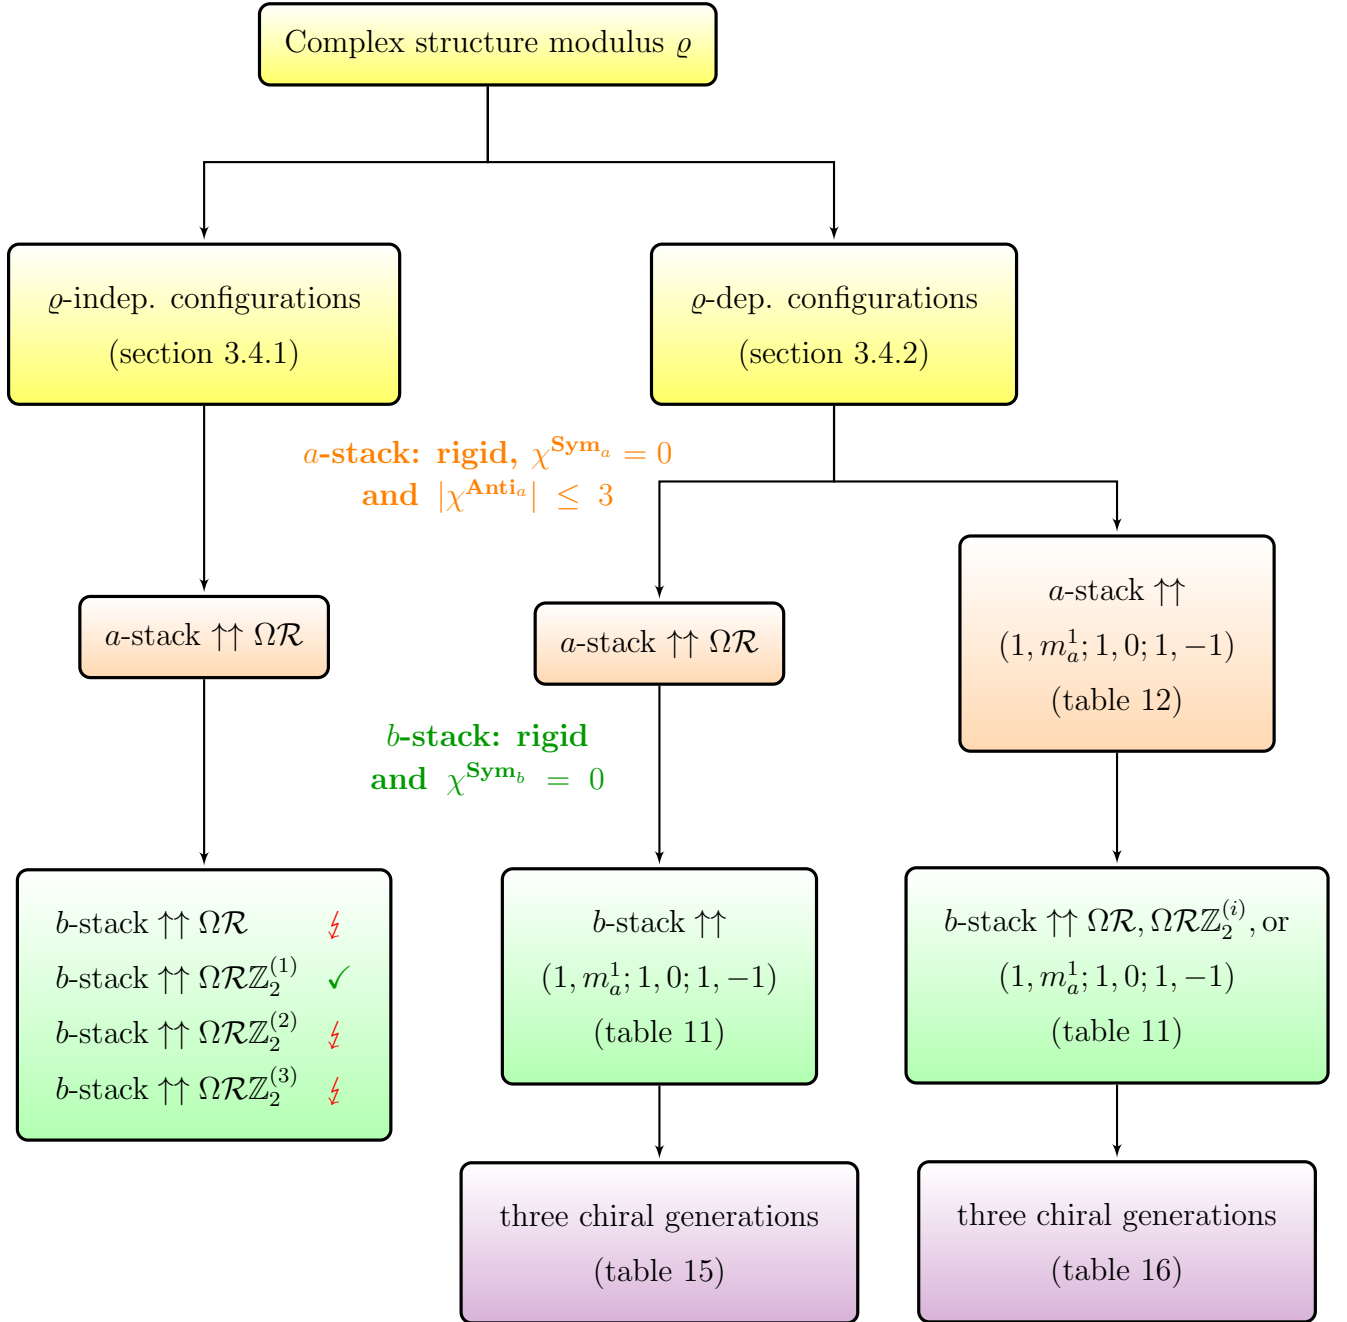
Complex structure modulus $\varrho$

$\varrho$-indep. configurations
(section 3.4.1)

$\varrho$-dep. configurations
(section 3.4.2)

$a$-stack: rigid, $\chi^{\mathbf{Sym}_a} = 0$
and $|\chi^{\mathbf{Anti}_a}| \leq 3$

$a$-stack $\uparrow\uparrow \Omega\mathcal{R}$

$a$-stack $\uparrow\uparrow \Omega\mathcal{R}$

$a$-stack $\uparrow\uparrow$
$(1, m_a^1; 1, 0; 1, -1)$
(table 12)

$b$-stack: rigid
and $\chi^{\mathbf{Sym}_b} = 0$

$b$-stack $\uparrow\uparrow \Omega\mathcal{R}$ ↯
$b$-stack $\uparrow\uparrow \Omega\mathcal{R}\mathbb{Z}_2^{(1)}$ ✓
$b$-stack $\uparrow\uparrow \Omega\mathcal{R}\mathbb{Z}_2^{(2)}$ ↯
$b$-stack $\uparrow\uparrow \Omega\mathcal{R}\mathbb{Z}_2^{(3)}$ ↯

$b$-stack $\uparrow\uparrow$
$(1, m_a^1; 1, 0; 1, -1)$
(table 11)

$b$-stack $\uparrow\uparrow \Omega\mathcal{R}, \Omega\mathcal{R}\mathbb{Z}_2^{(i)}$, or
$(1, m_a^1; 1, 0; 1, -1)$
(table 11)

three chiral generations
(table 15)

three chiral generations
(table 16)